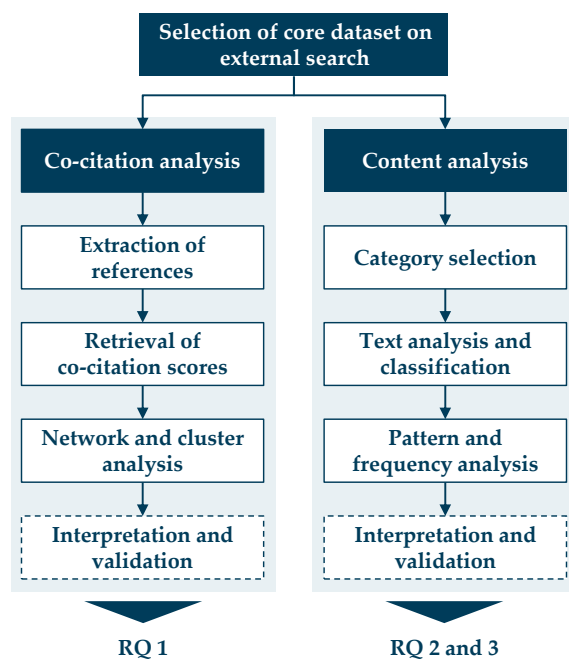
Selection of core dataset on external search

Co-citation analysis

Extraction of references

Retrieval of co-citation scores

Network and cluster analysis

Interpretation and validation

RQ 1

Content analysis

Category selection

Text analysis and classification

Pattern and frequency analysis

Interpretation and validation

RQ 2 and 3